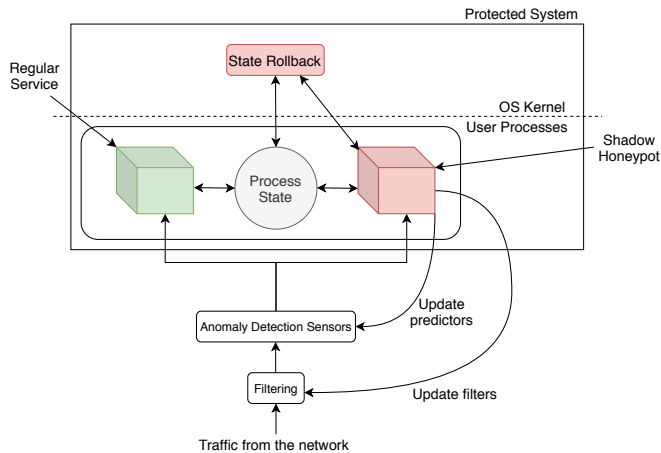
Protected System

State Rollback

Regular Service

OS Kernel

User Processes

Shadow Honeypot

Process State

Update predictors

Anomaly Detection Sensors

Filtering

Update filters

Traffic from the network